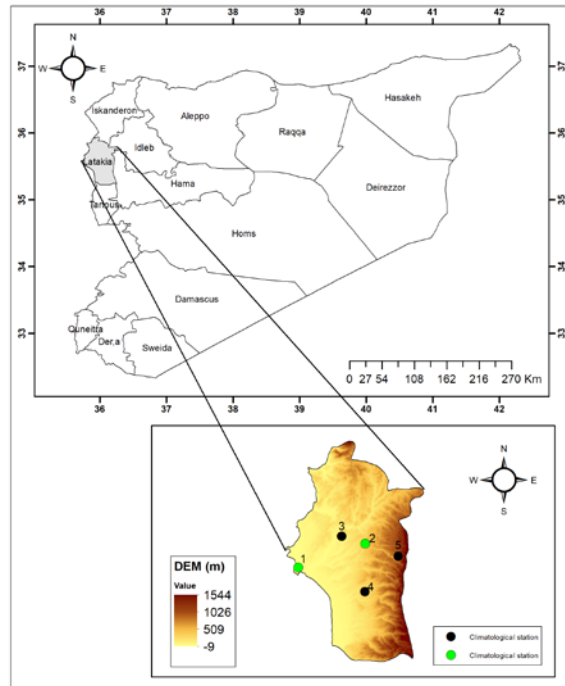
36 37 38 39 40 41 42

37 37

N
W E
S

Iskanderon
Aleppo
Hasakeh
36 36
Idleb
Raqqa
Latakia
Hama
35 35
Deirezzor
Tartous

Homs
34 34

Damascus

33 33
Quneitra
Der,a
Sweida

0 27 54 108 162 216 270 Km

36 37 38 39 40 41 42

N
W E
S

3
2
5
1
4

DEM (m)
Value
1544
1026
509
-9

Climatological station
Climatological station